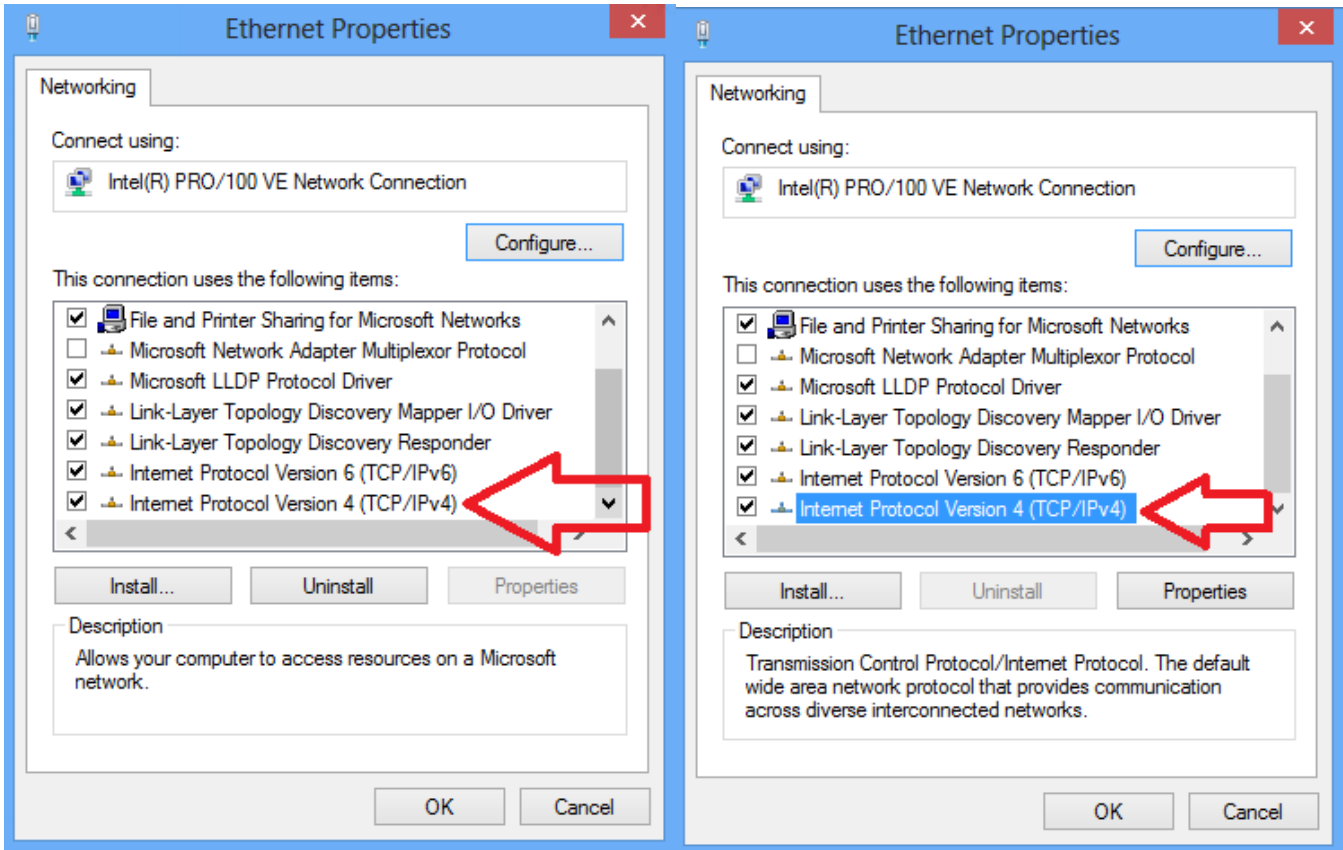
Ethernet Properties

Networking

Connect using:

Intel(R) PRO/100 VE Network Connection

Configure...

This connection uses the following items:

File and Printer Sharing for Microsoft Networks
Microsoft Network Adapter Multiplexor Protocol
Microsoft LLDP Protocol Driver
Link-Layer Topology Discovery Mapper I/O Driver
Link-Layer Topology Discovery Responder
Internet Protocol Version 6 (TCP/IPv6)
Internet Protocol Version 4 (TCP/IPv4)

Install... Uninstall Properties

Description

Allows your computer to access resources on a Microsoft network.

OK Cancel

Ethernet Properties

Networking

Connect using:

Intel(R) PRO/100 VE Network Connection

Configure...

This connection uses the following items:

File and Printer Sharing for Microsoft Networks
Microsoft Network Adapter Multiplexor Protocol
Microsoft LLDP Protocol Driver
Link-Layer Topology Discovery Mapper I/O Driver
Link-Layer Topology Discovery Responder
Internet Protocol Version 6 (TCP/IPv6)
Internet Protocol Version 4 (TCP/IPv4)

Install... Uninstall Properties

Description

Transmission Control Protocol/Internet Protocol. The default wide area network protocol that provides communication across diverse interconnected networks.

OK Cancel